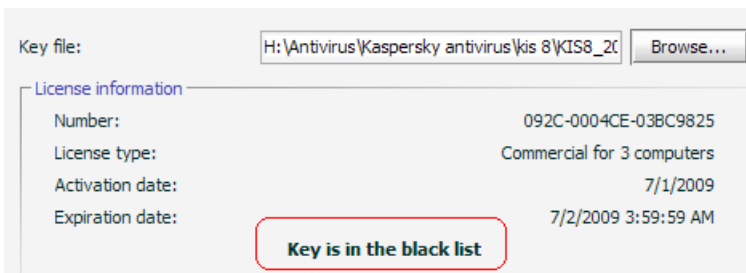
Key file: H:\Antivirus\Kaspersky antivirus\kis 8\KIS8_2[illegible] Browse...

License information

Number: 092C-0004CE-03BC9825

License type: Commercial for 3 computers

Activation date: 7/1/2009

Expiration date: 7/2/2009 3:59:59 AM

Key is in the black list